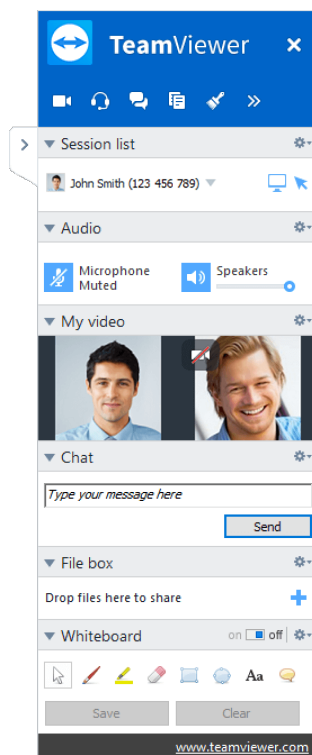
TeamViewer

Session list

John Smith (123 456 789)

Audio

Microphone Muted

Speakers

My video

Chat

Type your message here

Send

File box

Drop files here to share

Whiteboard

on off

Aa

Save

Clear

www.teamviewer.com